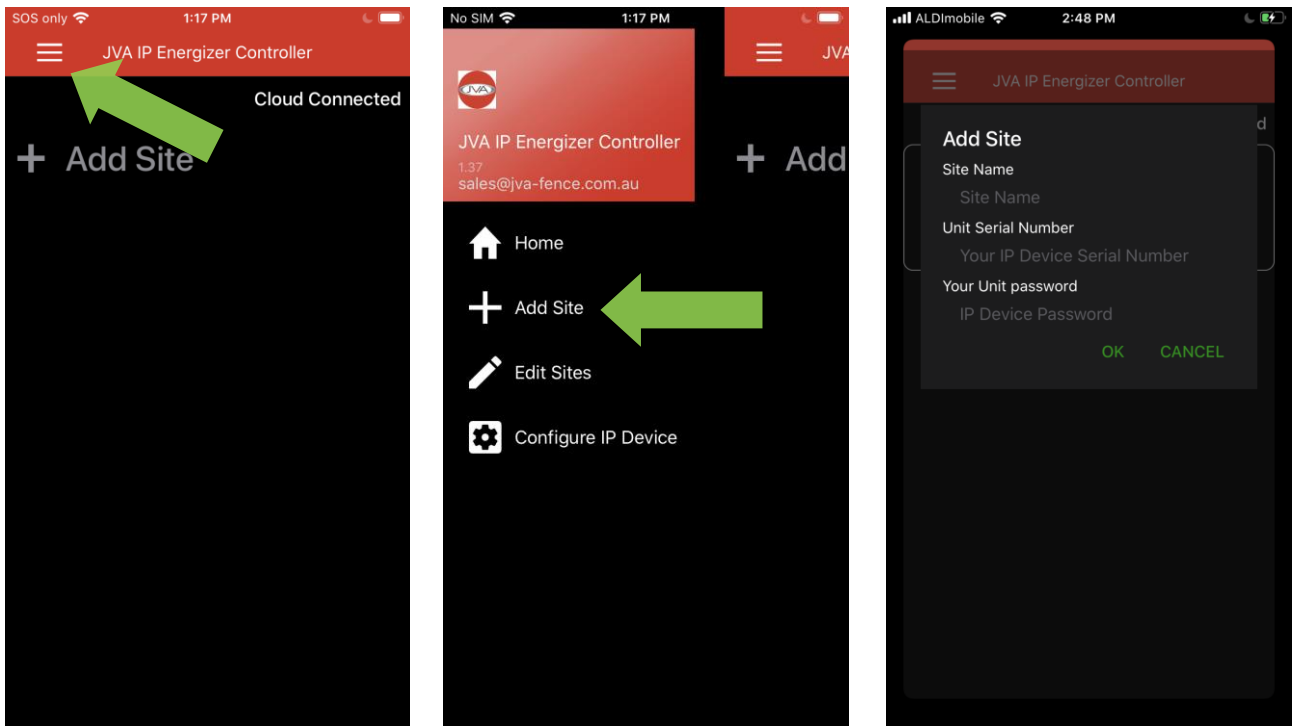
SOS only 1:17 PM

JVA IP Energizer Controller

Cloud Connected

+ Add Site

No SIM 1:17 PM

JVA

JVA IP Energizer Controller

1.37

sales@jva-fence.com.au

Home

Add Site

Edit Sites

Configure IP Device

JVA

+ Add

ALDImobile 2:48 PM

JVA IP Energizer Controller

Add Site

Site Name

Site Name

Unit Serial Number

Your IP Device Serial Number

Your Unit password

IP Device Password

OK CANCEL

d